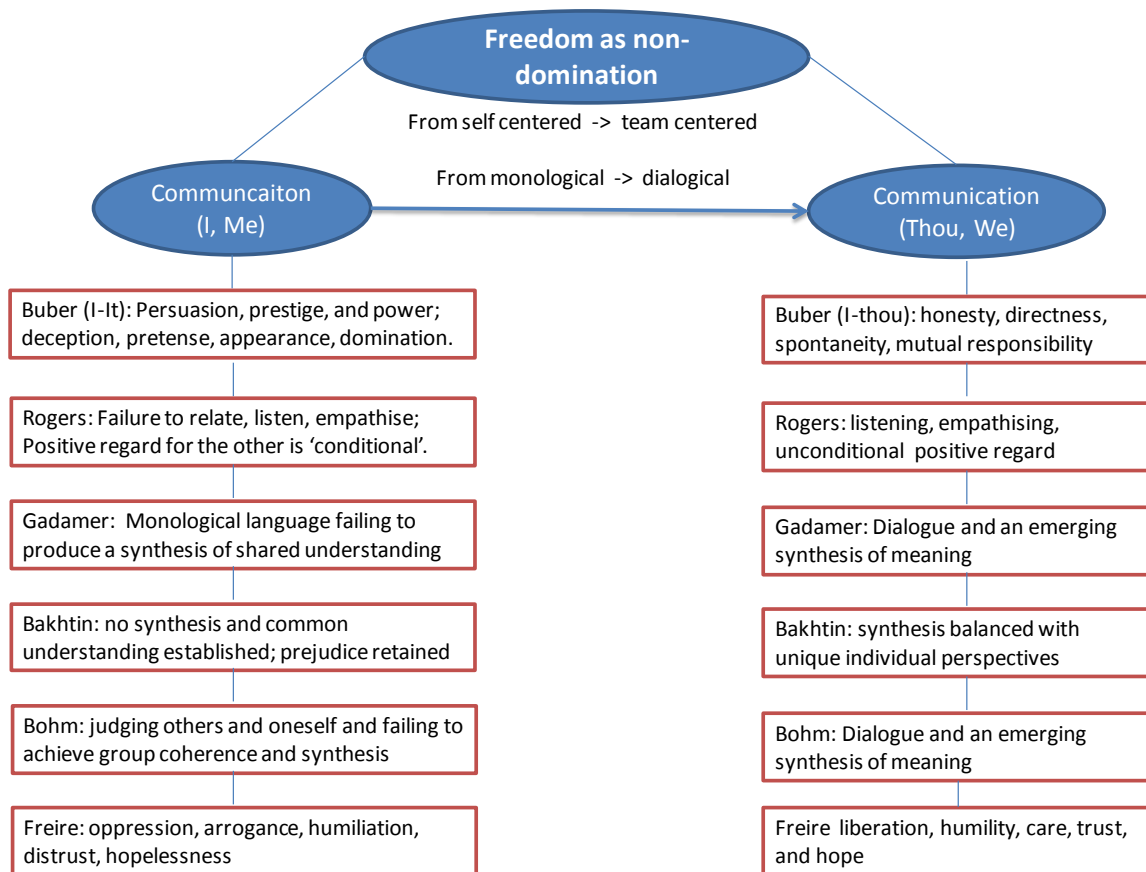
Freedom as non-domination

From self centered -> team centered

From monological -> dialogical

Communcaiton
(I, Me)

Communication
(Thou, We)

Buber (I-It): Persuasion, prestige, and power; deception, pretense, appearance, domination.

Rogers: Failure to relate, listen, empathise; Positive regard for the other is 'conditional'.

Gadamer: Monological language failing to produce a synthesis of shared understanding

Bakhtin: no synthesis and common understanding established; prejudice retained

Bohm: judging others and oneself and failing to achieve group coherence and synthesis

Freire: oppression, arrogance, humiliation, distrust, hopelessness

Buber (I-thou): honesty, directness, spontaneity, mutual responsibility

Rogers: listening, empathising, unconditional positive regard

Gadamer: Dialogue and an emerging synthesis of meaning

Bakhtin: synthesis balanced with unique individual perspectives

Bohm: Dialogue and an emerging synthesis of meaning

Freire liberation, humility, care, trust, and hope